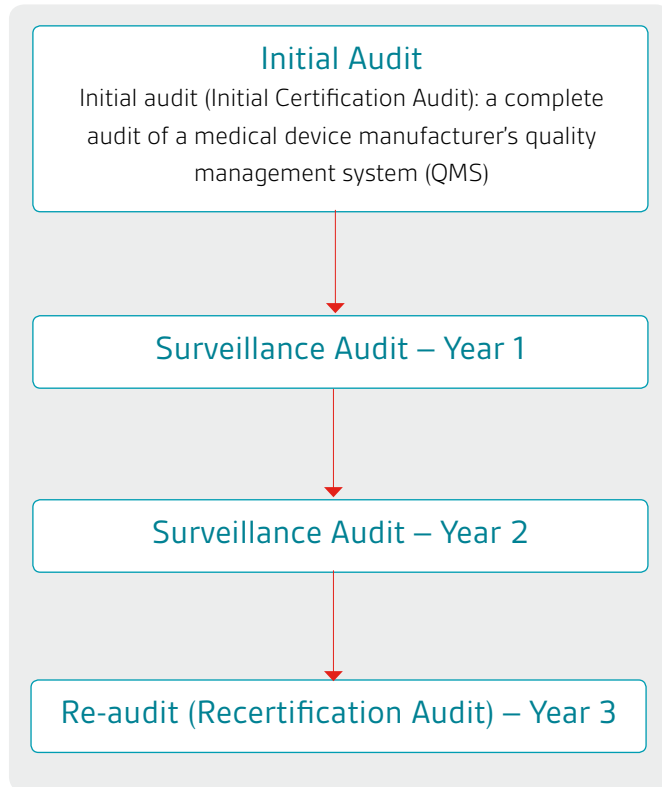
Initial Audit

Initial audit (Initial Certification Audit): a complete audit of a medical device manufacturer’s quality management system (QMS)

Surveillance Audit – Year 1

Surveillance Audit – Year 2

Re-audit (Recertification Audit) – Year 3